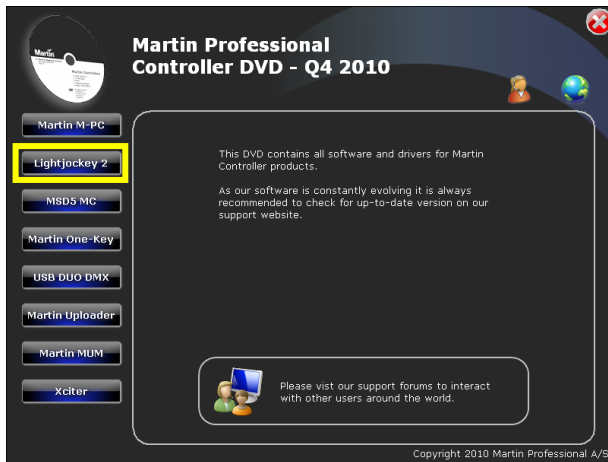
Martin

Martin Controller

Martin Professional
Controller DVD - Q4 2010

Martin M-PC

Lightjockey 2

MSD5 MC

Martin One-Key

USB DUO DMX

Martin Uploader

Martin MUM

Xciter

This DVD contains all software and drivers for Martin Controller products.

As our software is constantly evolving it is always recommended to check for up-to-date version on our support website.

Please vist our support forums to interact with other users around the world.

Copyright 2010 Martin Professional A/S